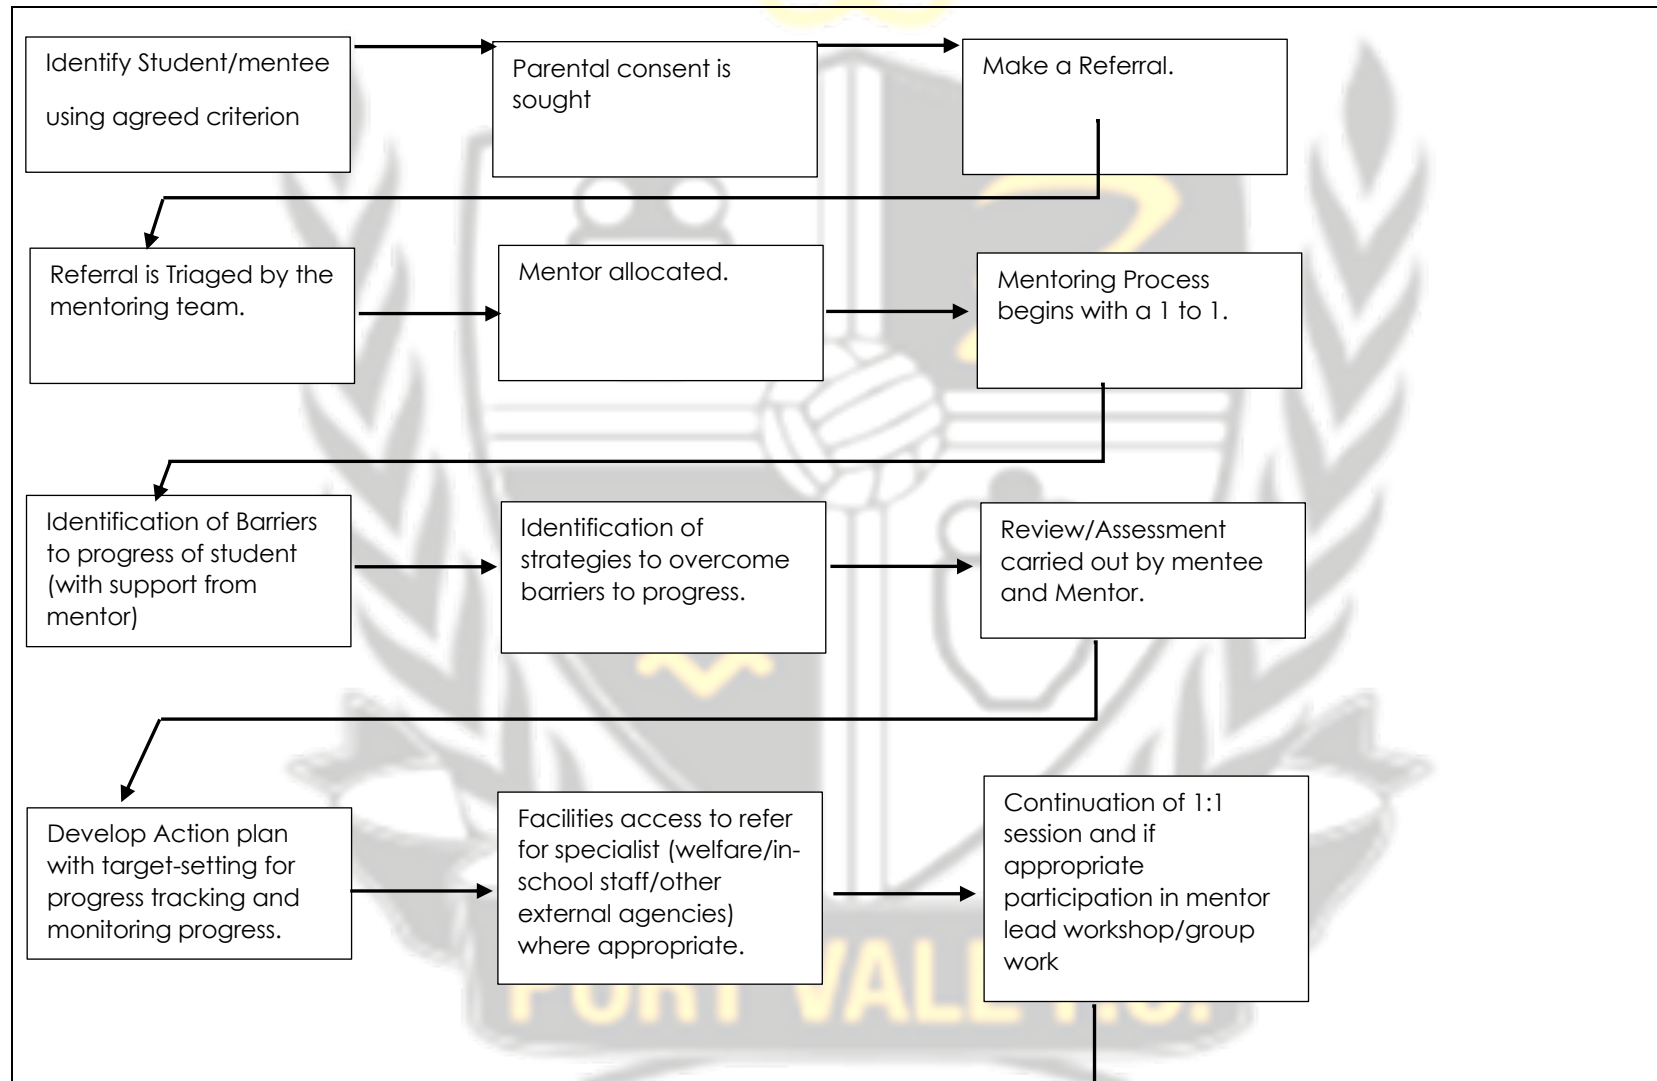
Identify Student/mentee using agreed criterion

Parental consent is sought

Make a Referral.

Referral is Triaged by the mentoring team.

Mentor allocated.

Mentoring Process begins with a 1 to 1.

Identification of Barriers to progress of student (with support from mentor)

Identification of strategies to overcome barriers to progress.

Review/Assessment carried out by mentee and Mentor.

Develop Action plan with target-setting for progress tracking and monitoring progress.

Facilities access to refer for specialist (welfare/in-school staff/other external agencies) where appropriate.

Continuation of 1:1 session and if appropriate participation in mentor lead workshop/group work

PORT VALE F.C.